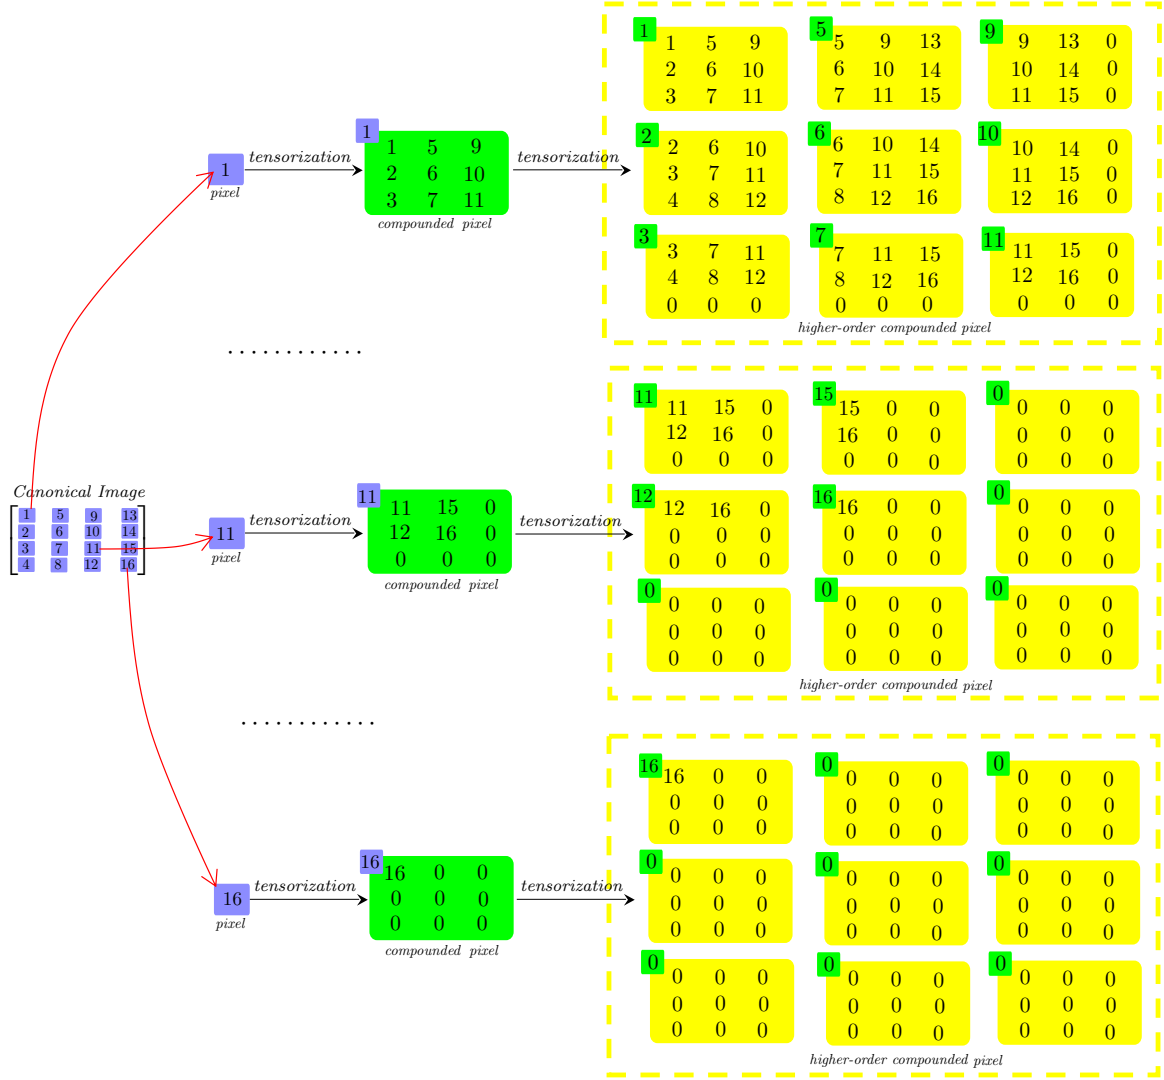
Canonical Image

$\begin{bmatrix} 1 & 5 & 9 & 13 \\ 2 & 6 & 10 & 14 \\ 3 & 7 & 11 & 15 \\ 4 & 8 & 12 & 16 \end{bmatrix}$

1
pixel
tensorization

1
$\begin{matrix} 1 & 5 & 9 \\ 2 & 6 & 10 \\ 3 & 7 & 11 \end{matrix}$
compounded pixel
tensorization

1 $\begin{matrix} 1 & 5 & 9 \\ 2 & 6 & 10 \\ 3 & 7 & 11 \end{matrix}$
5 $\begin{matrix} 5 & 9 & 13 \\ 6 & 10 & 14 \\ 7 & 11 & 15 \end{matrix}$
9 $\begin{matrix} 9 & 13 & 0 \\ 10 & 14 & 0 \\ 11 & 15 & 0 \end{matrix}$
2 $\begin{matrix} 2 & 6 & 10 \\ 3 & 7 & 11 \\ 4 & 8 & 12 \end{matrix}$
6 $\begin{matrix} 6 & 10 & 14 \\ 7 & 11 & 15 \\ 8 & 12 & 16 \end{matrix}$
10 $\begin{matrix} 10 & 14 & 0 \\ 11 & 15 & 0 \\ 12 & 16 & 0 \end{matrix}$
3 $\begin{matrix} 3 & 7 & 11 \\ 4 & 8 & 12 \\ 0 & 0 & 0 \end{matrix}$
7 $\begin{matrix} 7 & 11 & 15 \\ 8 & 12 & 16 \\ 0 & 0 & 0 \end{matrix}$
11 $\begin{matrix} 11 & 15 & 0 \\ 12 & 16 & 0 \\ 0 & 0 & 0 \end{matrix}$
higher-order compounded pixel

............

11
pixel
tensorization

11
$\begin{matrix} 11 & 15 & 0 \\ 12 & 16 & 0 \\ 0 & 0 & 0 \end{matrix}$
compounded pixel
tensorization

11 $\begin{matrix} 11 & 15 & 0 \\ 12 & 16 & 0 \\ 0 & 0 & 0 \end{matrix}$
15 $\begin{matrix} 15 & 0 & 0 \\ 16 & 0 & 0 \\ 0 & 0 & 0 \end{matrix}$
0 $\begin{matrix} 0 & 0 & 0 \\ 0 & 0 & 0 \\ 0 & 0 & 0 \end{matrix}$
12 $\begin{matrix} 12 & 16 & 0 \\ 0 & 0 & 0 \\ 0 & 0 & 0 \end{matrix}$
16 $\begin{matrix} 16 & 0 & 0 \\ 0 & 0 & 0 \\ 0 & 0 & 0 \end{matrix}$
0 $\begin{matrix} 0 & 0 & 0 \\ 0 & 0 & 0 \\ 0 & 0 & 0 \end{matrix}$
0 $\begin{matrix} 0 & 0 & 0 \\ 0 & 0 & 0 \\ 0 & 0 & 0 \end{matrix}$
0 $\begin{matrix} 0 & 0 & 0 \\ 0 & 0 & 0 \\ 0 & 0 & 0 \end{matrix}$
0 $\begin{matrix} 0 & 0 & 0 \\ 0 & 0 & 0 \\ 0 & 0 & 0 \end{matrix}$
higher-order compounded pixel

............

16
pixel
tensorization

16
$\begin{matrix} 16 & 0 & 0 \\ 0 & 0 & 0 \\ 0 & 0 & 0 \end{matrix}$
compounded pixel
tensorization

16 $\begin{matrix} 16 & 0 & 0 \\ 0 & 0 & 0 \\ 0 & 0 & 0 \end{matrix}$
0 $\begin{matrix} 0 & 0 & 0 \\ 0 & 0 & 0 \\ 0 & 0 & 0 \end{matrix}$
0 $\begin{matrix} 0 & 0 & 0 \\ 0 & 0 & 0 \\ 0 & 0 & 0 \end{matrix}$
0 $\begin{matrix} 0 & 0 & 0 \\ 0 & 0 & 0 \\ 0 & 0 & 0 \end{matrix}$
0 $\begin{matrix} 0 & 0 & 0 \\ 0 & 0 & 0 \\ 0 & 0 & 0 \end{matrix}$
0 $\begin{matrix} 0 & 0 & 0 \\ 0 & 0 & 0 \\ 0 & 0 & 0 \end{matrix}$
0 $\begin{matrix} 0 & 0 & 0 \\ 0 & 0 & 0 \\ 0 & 0 & 0 \end{matrix}$
0 $\begin{matrix} 0 & 0 & 0 \\ 0 & 0 & 0 \\ 0 & 0 & 0 \end{matrix}$
0 $\begin{matrix} 0 & 0 & 0 \\ 0 & 0 & 0 \\ 0 & 0 & 0 \end{matrix}$
higher-order compounded pixel